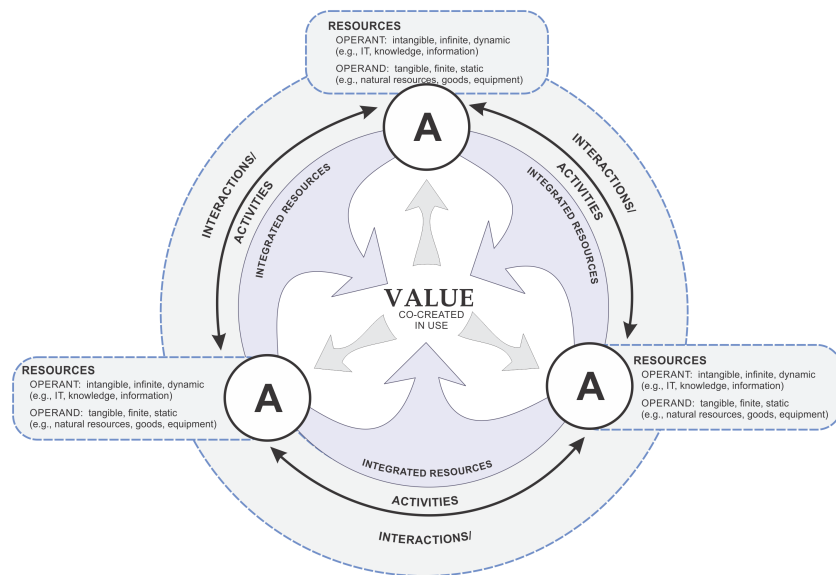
RESOURCES
OPERANT: intangible, infinite, dynamic (e.g., IT, knowledge, information)
OPERAND: tangible, finite, static (e.g., natural resources, goods, equipment)

A

INTERACTIONS/ ACTIVITIES

INTERACTIONS/ ACTIVITIES

INTEGRATED RESOURCES

INTEGRATED RESOURCES

VALUE
CO-CREATED IN USE

RESOURCES
OPERANT: intangible, infinite, dynamic (e.g., IT, knowledge, information)
OPERAND: tangible, finite, static (e.g., natural resources, goods, equipment)

A

A

RESOURCES
OPERANT: intangible, infinite, dynamic (e.g., IT, knowledge, information)
OPERAND: tangible, finite, static (e.g., natural resources, goods, equipment)

INTEGRATED RESOURCES

ACTIVITIES

INTERACTIONS/